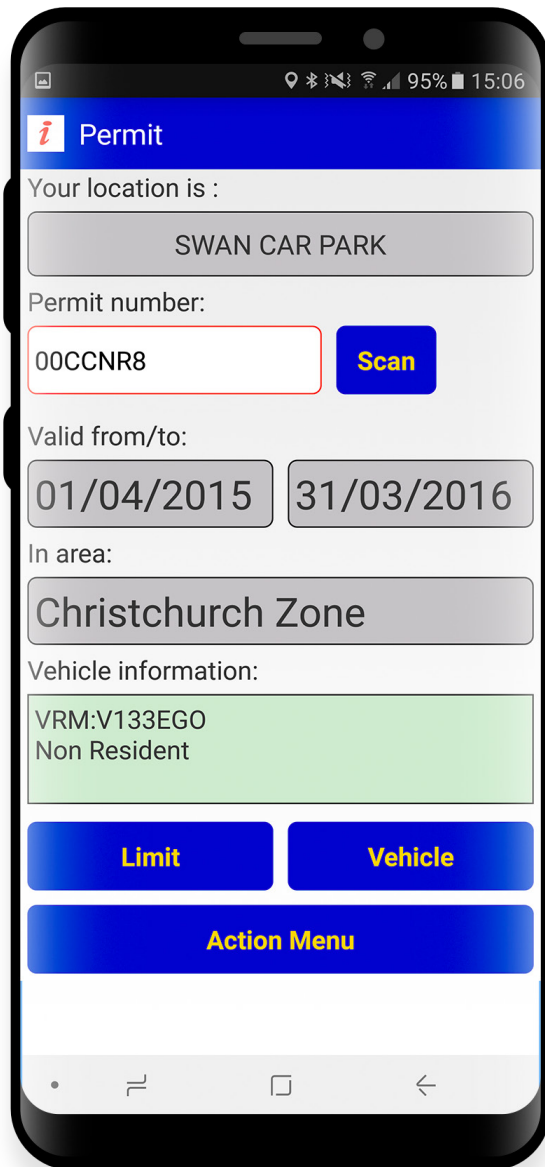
95% 15:06

i Permit

Your location is :

SWAN CAR PARK

Permit number:

00CCNR8

Scan

Valid from/to:

01/04/2015

31/03/2016

In area:

Christchurch Zone

Vehicle information:

VRM:V133EGO
Non Resident

Limit

Vehicle

Action Menu